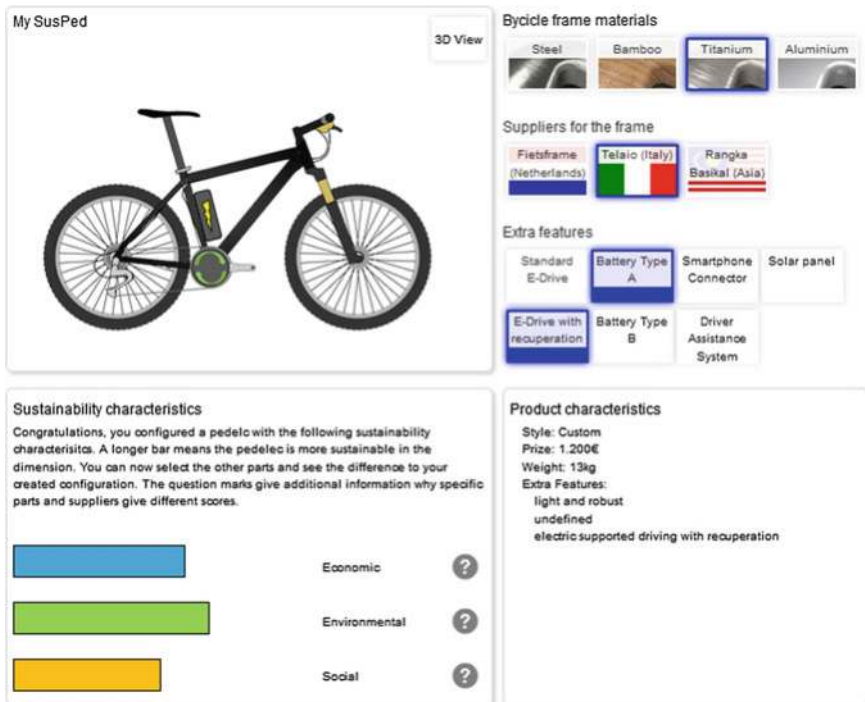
My SusPed

3D View

Bycicle frame materials

Steel

Bamboo

Titanium

Aluminium

Suppliers for the frame

Fietsframe (Netherlands)

Telaio (Italy)

Rangka Basikal (Asia)

Extra features

Standard E-Drive

Battery Type A

Smartphone Connector

Solar panel

E-Drive with recuperation

Battery Type B

Driver Assistance System

Sustainability characteristics

Congratulations, you configured a pedelc with the following sustainability charactersitcs. A longer bar means the pedelec is more sustainable in the dimension. You can now select the other parts and see the difference to your created configuration. The question marks give additional information why specific parts and suppliers give different scores.

Economic

Environmental

Social

Product characteristics

Style: Custom
Prize: 1.200€
Weight: 13kg
Extra Features:
light and robust
undefined
electric supported driving with recuperation